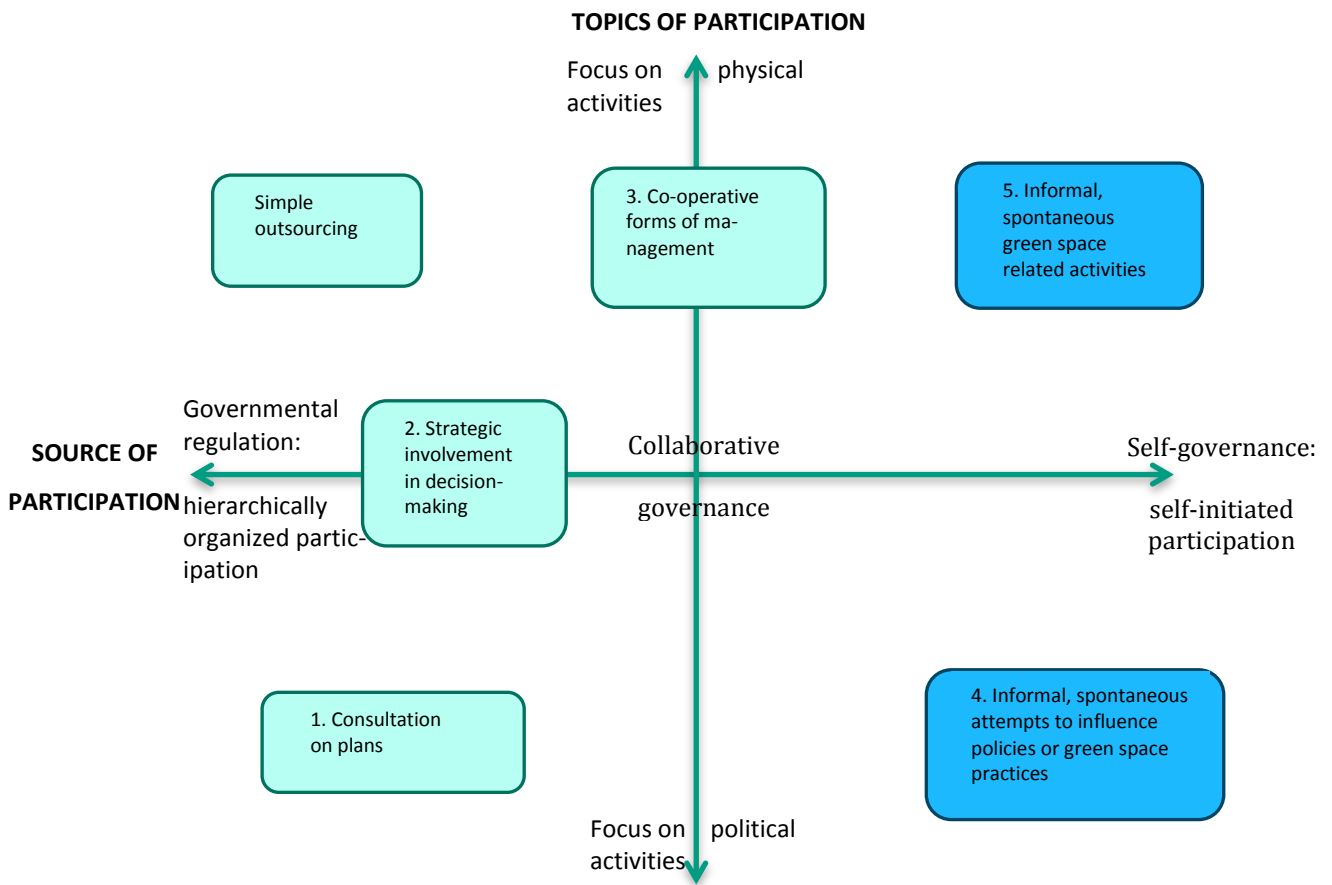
TOPICS OF PARTICIPATION

Focus on physical activities

Simple outsourcing

3. Co-operative forms of management

5. Informal, spontaneous green space related activities

SOURCE OF PARTICIPATION

Governmental regulation: hierarchically organized participation

2. Strategic involvement in decision-making

Collaborative governance

Self-governance: self-initiated participation

1. Consultation on plans

4. Informal, spontaneous attempts to influence policies or green space practices

Focus on political activities